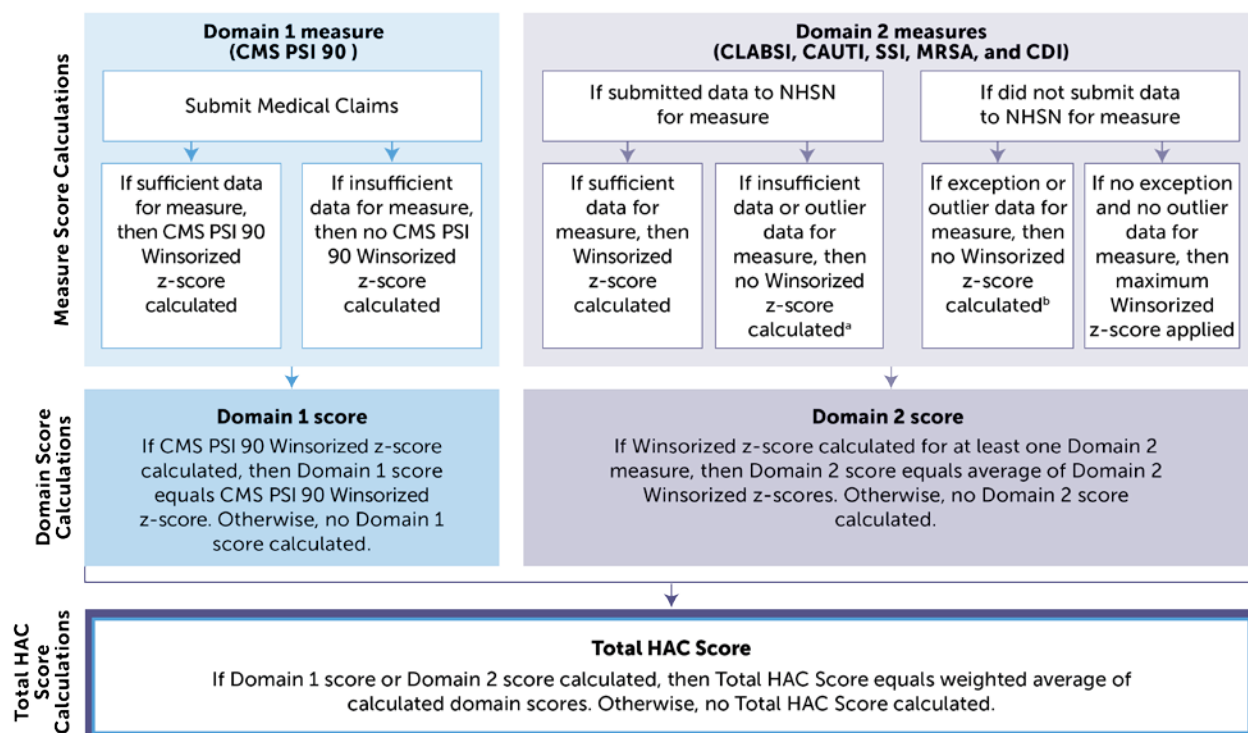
Measure Score Calculations

Domain 1 measure
(CMS PSI 90 )

Submit Medical Claims

If sufficient data for measure, then CMS PSI 90 Winsorized z-score calculated

If insufficient data for measure, then no CMS PSI 90 Winsorized z-score calculated

Domain 2 measures
(CLABSI, CAUTI, SSI, MRSA, and CDI)

If submitted data to NHSN for measure

If sufficient data for measure, then Winsorized z-score calculated

If insufficient data or outlier data for measure, then no Winsorized z-score calculated$^a$

If did not submit data to NHSN for measure

If exception or outlier data for measure, then no Winsorized z-score calculated$^b$

If no exception and no outlier data for measure, then maximum Winsorized z-score applied

Domain Score Calculations

Domain 1 score
If CMS PSI 90 Winsorized z-score calculated, then Domain 1 score equals CMS PSI 90 Winsorized z-score. Otherwise, no Domain 1 score calculated.

Domain 2 score
If Winsorized z-score calculated for at least one Domain 2 measure, then Domain 2 score equals average of Domain 2 Winsorized z-scores. Otherwise, no Domain 2 score calculated.

Total HAC Score Calculations

Total HAC Score
If Domain 1 score or Domain 2 score calculated, then Total HAC Score equals weighted average of calculated domain scores. Otherwise, no Total HAC Score calculated.